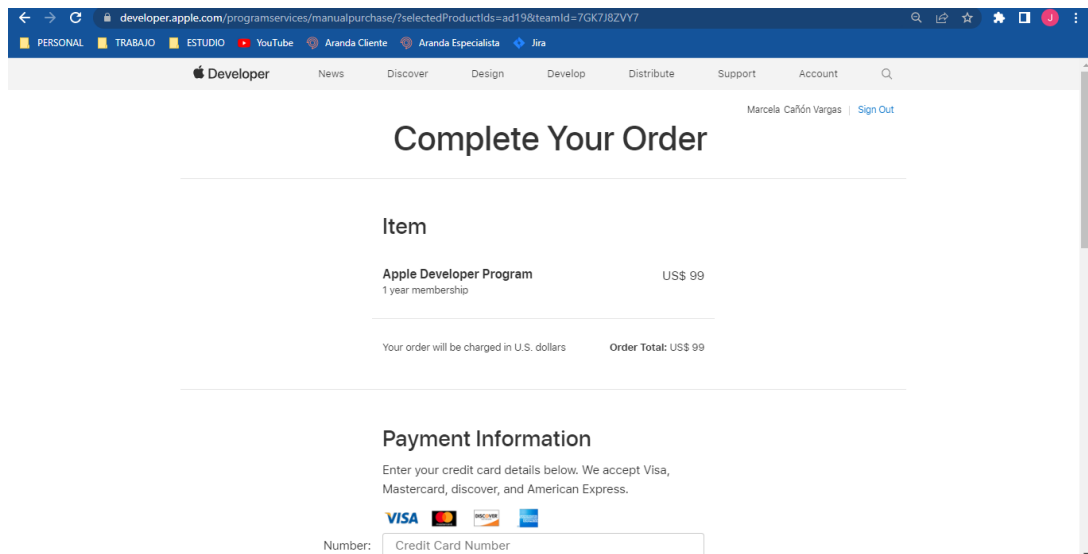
developer.apple.com/programservices/manualpurchase/?selectedProductIds=ad19&teamId=7GK7J8ZVY7

J

PERSONAL TRABAJO ESTUDIO YouTube Aranda Cliente Aranda Especialista Jira

Developer News Discover Design Develop Distribute Support Account

Marcela Cañón Vargas | Sign Out

Complete Your Order

Item

Apple Developer Program
1 year membership

US$ 99

Your order will be charged in U.S. dollars

**Order Total:** US$ 99

Payment Information

Enter your credit card details below. We accept Visa, Mastercard, discover, and American Express.

VISA DISCOVER

Number: Credit Card Number